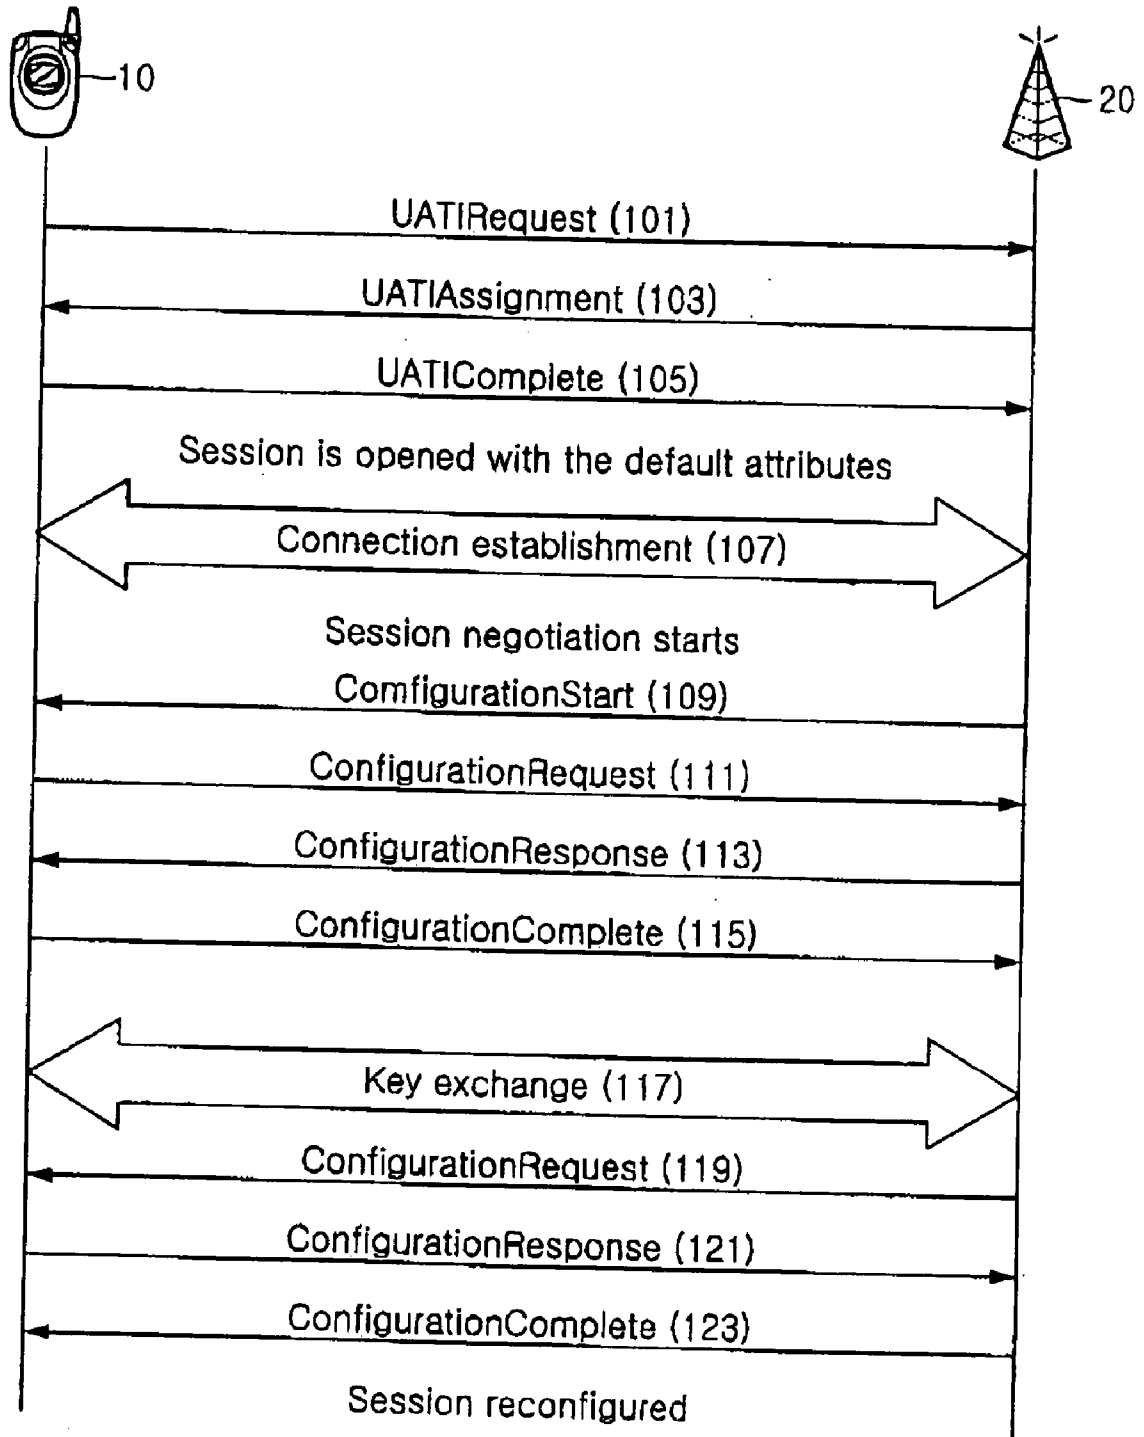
10

20

UATIRequest (101)

UATIAssignment (103)

UATIComplete (105)

Session is opened with the default attributes

Connection establishment (107)

Session negotiation starts

ComfigurationStart (109)

ConfigurationRequest (111)

ConfigurationResponse (113)

ConfigurationComplete (115)

Key exchange (117)

ConfigurationRequest (119)

ConfigurationResponse (121)

ConfigurationComplete (123)

Session reconfigured